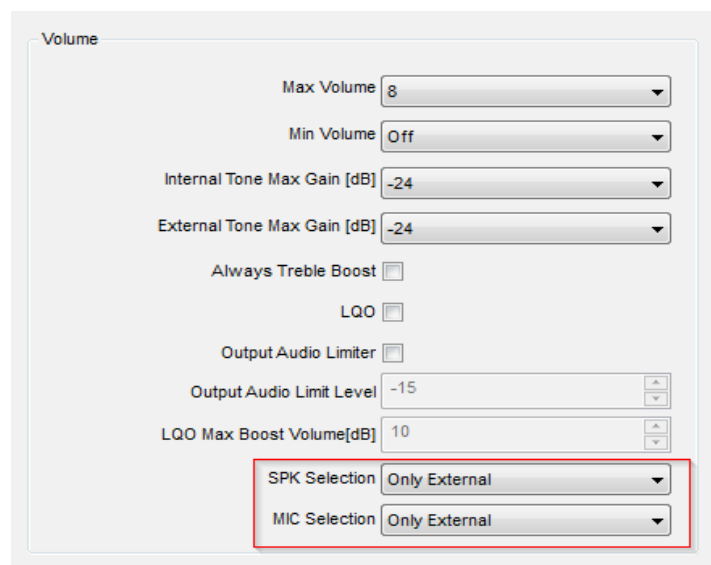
Volume

Max Volume 8

Min Volume Off

Internal Tone Max Gain [dB] -24

External Tone Max Gain [dB] -24

Always Treble Boost

LQO

Output Audio Limiter

Output Audio Limit Level -15

LQO Max Boost Volume[dB] 10

SPK Selection Only External

MIC Selection Only External